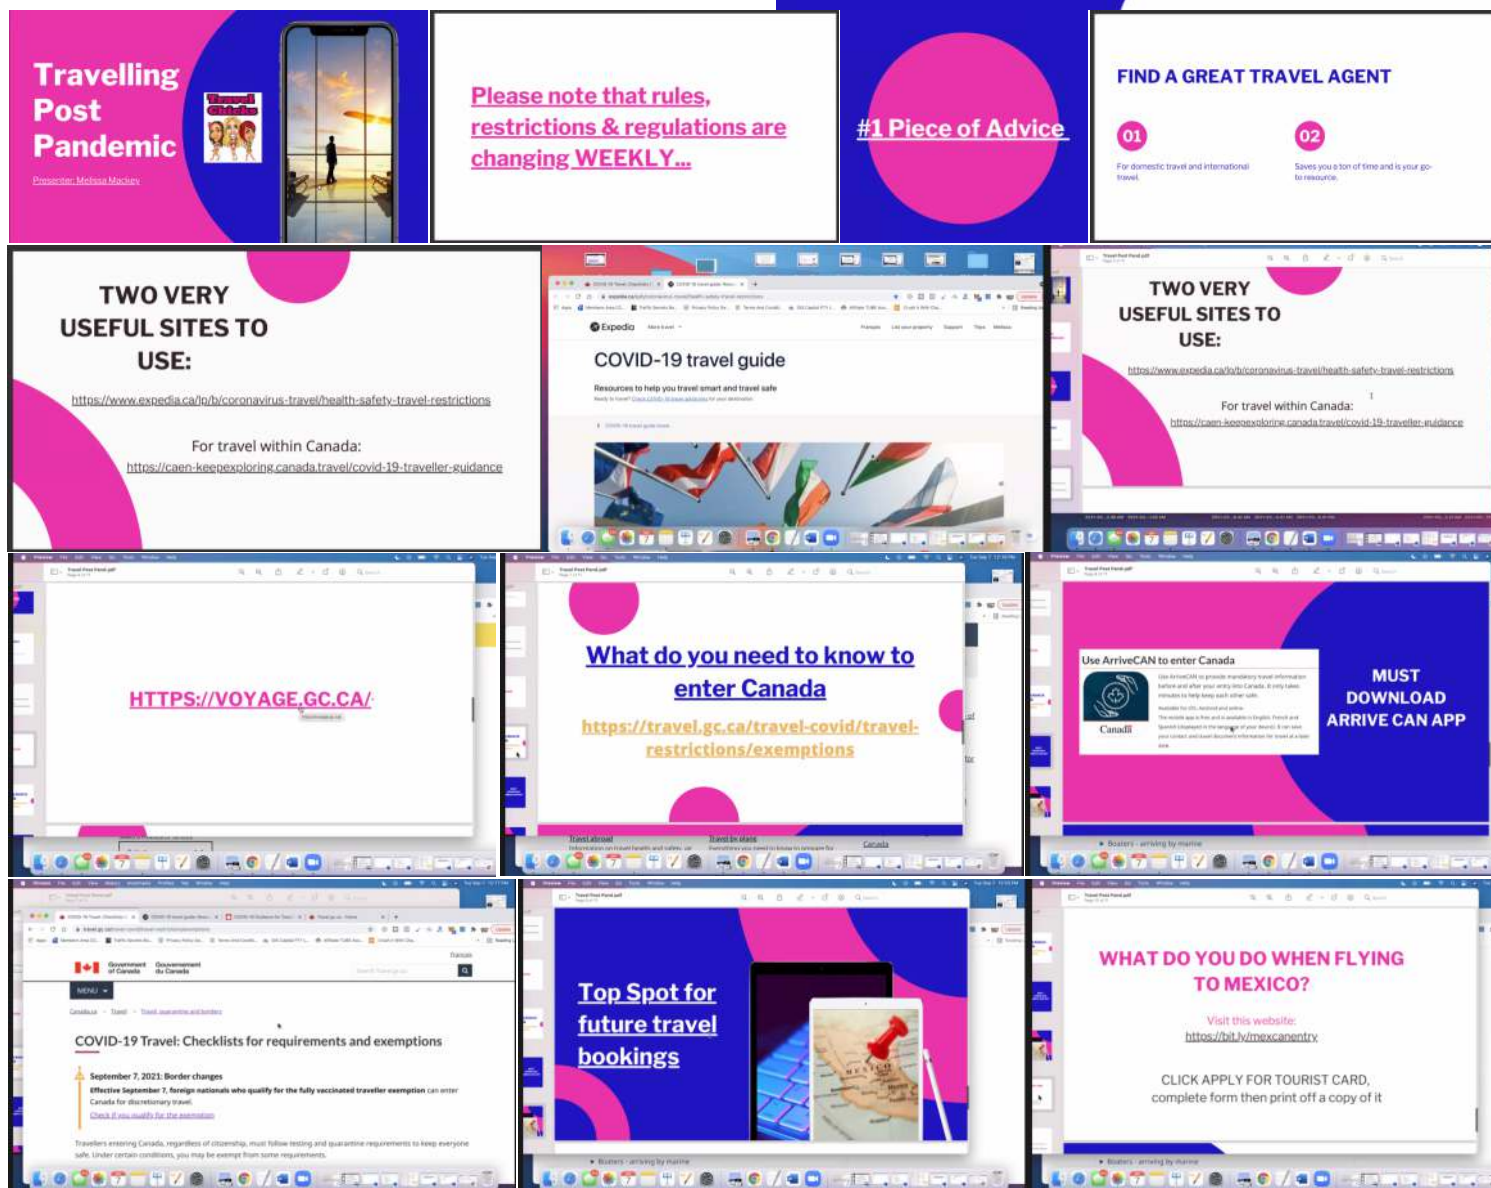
Travelling Post Pandemic

Presenter: Melissa Mackey

Travel Chicks

Please note that rules, restrictions & regulations are changing WEEKLY...

#1 Piece of Advice

FIND A GREAT TRAVEL AGENT

01

For domestic travel and international travel.

02

Saves you a ton of time and is your go-to resource.

TWO VERY USEFUL SITES TO USE:

https://www.expedia.ca/lp/b/coronavirus-travel/health-safety-travel-restrictions

For travel within Canada:

https://caen-keepexploring.canada.travel/covid-19-traveller-guidance

Expedia

COVID-19 travel guide

Resources to help you travel smart and travel safe

TWO VERY USEFUL SITES TO USE:

https://www.expedia.ca/lp/b/coronavirus-travel/health-safety-travel-restrictions

For travel within Canada:

https://caen-keepexploring.canada.travel/covid-19-traveller-guidance

HTTPS://VOYAGE.GC.CA/

What do you need to know to enter Canada

https://travel.gc.ca/travel-covid/travel-restrictions/exemptions

Travel abroad

Travel by plane

Canada

Use ArriveCAN to enter Canada

Canada

MUST DOWNLOAD ARRIVE CAN APP

Boaters - arriving by marine

Government of Canada Gouvernement du Canada

MENU

COVID-19 Travel: Checklists for requirements and exemptions

September 7, 2021: Border changes

Effective September 7, foreign nationals who qualify for the fully vaccinated traveller exemption can enter Canada for discretionary travel.

Check if you qualify for the exemption

Travellers entering Canada, regardless of citizenship, must follow testing and quarantine requirements to keep everyone safe. Under certain conditions, you may be exempt from some requirements.

Top Spot for future travel bookings

Boaters - arriving by marine

WHAT DO YOU DO WHEN FLYING TO MEXICO?

Visit this website:

https://bit.ly/mexcanentry

CLICK APPLY FOR TOURIST CARD, complete form then print off a copy of it

Boaters - arriving by marine